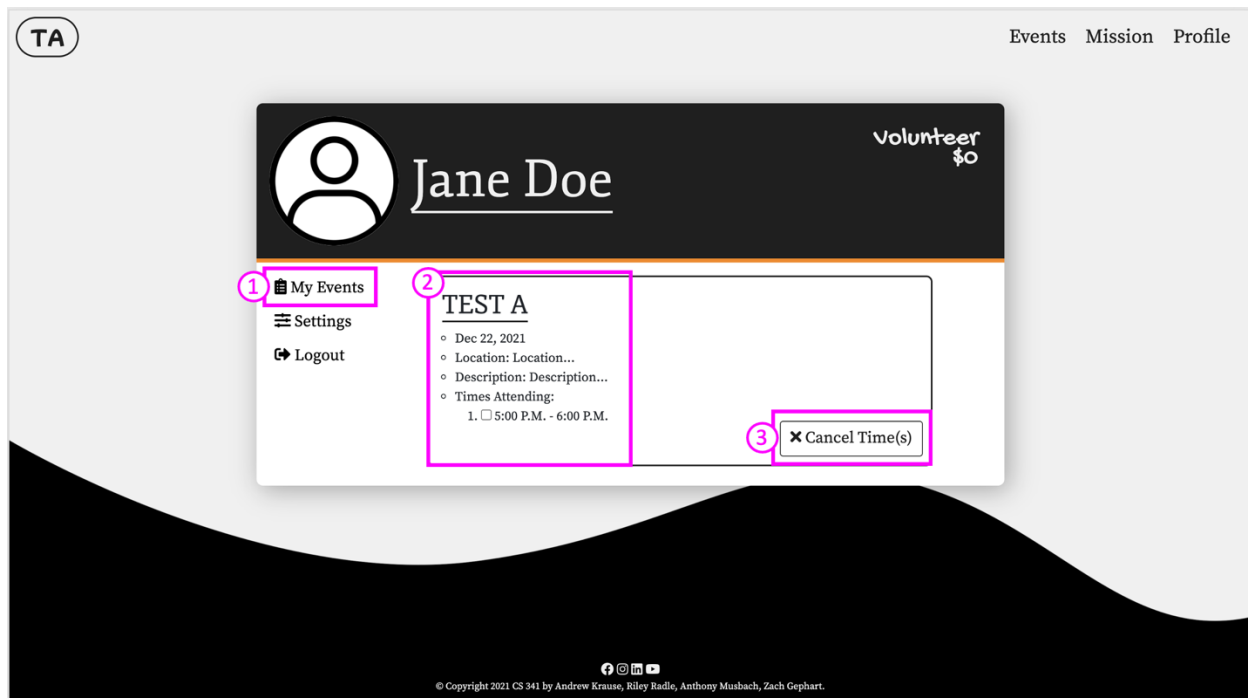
TA

Events Mission Profile

Jane Doe

Volunteer
$0

1 My Events
Settings
Logout

2
TEST A
- Dec 22, 2021
- Location: Location...
- Description: Description...
- Times Attending:
  1. 5:00 P.M. - 6:00 P.M.

3 Cancel Time(s)

© Copyright 2021 CS 341 by Andrew Krause, Riley Radle, Anthony Musbach, Zach Gephart.